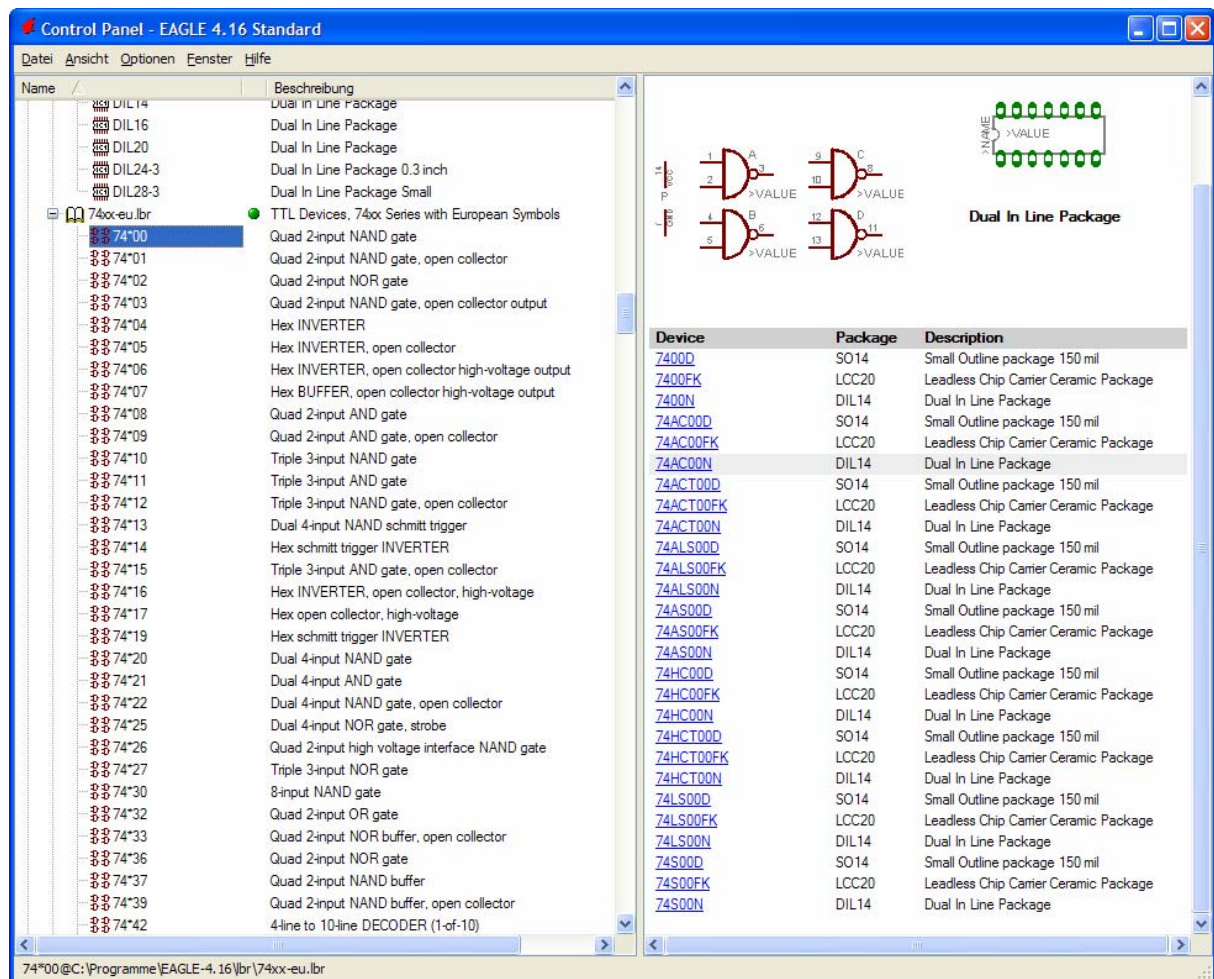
Control Panel - EAGLE 4.16 Standard

Datei Ansicht Optionen Fenster Hilfe

| Name | Beschreibung |
|---|---|
| DIL14 | Dual In Line Package |
| DIL16 | Dual In Line Package |
| DIL20 | Dual In Line Package |
| DIL24-3 | Dual In Line Package 0.3 inch |
| DIL28-3 | Dual In Line Package Small |
| 74xx-eu.lbr | TTL Devices, 74xx Series with European Symbols |
| 74*00 | Quad 2-input NAND gate |
| 74*01 | Quad 2-input NAND gate, open collector |
| 74*02 | Quad 2-input NOR gate |
| 74*03 | Quad 2-input NAND gate, open collector output |
| 74*04 | Hex INVERTER |
| 74*05 | Hex INVERTER, open collector |
| 74*06 | Hex INVERTER, open collector high-voltage output |
| 74*07 | Hex BUFFER, open collector high-voltage output |
| 74*08 | Quad 2-input AND gate |
| 74*09 | Quad 2-input AND gate, open collector |
| 74*10 | Triple 3-input NAND gate |
| 74*11 | Triple 3-input AND gate |
| 74*12 | Triple 3-input NAND gate, open collector |
| 74*13 | Dual 4-input NAND schmitt trigger |
| 74*14 | Hex schmitt trigger INVERTER |
| 74*15 | Triple 3-input AND gate, open collector |
| 74*16 | Hex INVERTER, open collector, high-voltage |
| 74*17 | Hex open collector, high-voltage |
| 74*19 | Hex schmitt trigger INVERTER |
| 74*20 | Dual 4-input NAND gate |
| 74*21 | Dual 4-input AND gate |
| 74*22 | Dual 4-input NAND gate, open collector |
| 74*25 | Dual 4-input NOR gate, strobe |
| 74*26 | Quad 2-input high voltage interface NAND gate |
| 74*27 | Triple 3-input NOR gate |
| 74*30 | 8-input NAND gate |
| 74*32 | Quad 2-input OR gate |
| 74*33 | Quad 2-input NOR buffer, open collector |
| 74*36 | Quad 2-input NOR gate |
| 74*37 | Quad 2-input NAND buffer |
| 74*39 | Quad 2-input NAND buffer, open collector |
| 74*42 | 4-line to 10-line DECODER (1-of-10) |

14 VCC P 7 GND 1 2 A 3 >VALUE 9 10 C 8 >VALUE 4 5 B 6 >VALUE 12 13 D 11 >VALUE

>NAME >VALUE

Dual In Line Package

| Device | Package | Description |
|---|---|---|
| 7400D | SO14 | Small Outline package 150 mil |
| 7400FK | LCC20 | Leadless Chip Carrier Ceramic Package |
| 7400N | DIL14 | Dual In Line Package |
| 74AC00D | SO14 | Small Outline package 150 mil |
| 74AC00FK | LCC20 | Leadless Chip Carrier Ceramic Package |
| 74AC00N | DIL14 | Dual In Line Package |
| 74ACT00D | SO14 | Small Outline package 150 mil |
| 74ACT00FK | LCC20 | Leadless Chip Carrier Ceramic Package |
| 74ACT00N | DIL14 | Dual In Line Package |
| 74ALS00D | SO14 | Small Outline package 150 mil |
| 74ALS00FK | LCC20 | Leadless Chip Carrier Ceramic Package |
| 74ALS00N | DIL14 | Dual In Line Package |
| 74AS00D | SO14 | Small Outline package 150 mil |
| 74AS00FK | LCC20 | Leadless Chip Carrier Ceramic Package |
| 74AS00N | DIL14 | Dual In Line Package |
| 74HC00D | SO14 | Small Outline package 150 mil |
| 74HC00FK | LCC20 | Leadless Chip Carrier Ceramic Package |
| 74HC00N | DIL14 | Dual In Line Package |
| 74HCT00D | SO14 | Small Outline package 150 mil |
| 74HCT00FK | LCC20 | Leadless Chip Carrier Ceramic Package |
| 74HCT00N | DIL14 | Dual In Line Package |
| 74LS00D | SO14 | Small Outline package 150 mil |
| 74LS00FK | LCC20 | Leadless Chip Carrier Ceramic Package |
| 74LS00N | DIL14 | Dual In Line Package |
| 74S00D | SO14 | Small Outline package 150 mil |
| 74S00FK | LCC20 | Leadless Chip Carrier Ceramic Package |
| 74S00N | DIL14 | Dual In Line Package |

74*00@C:\Programme\EAGLE-4.16\lbr\74xx-eu.lbr